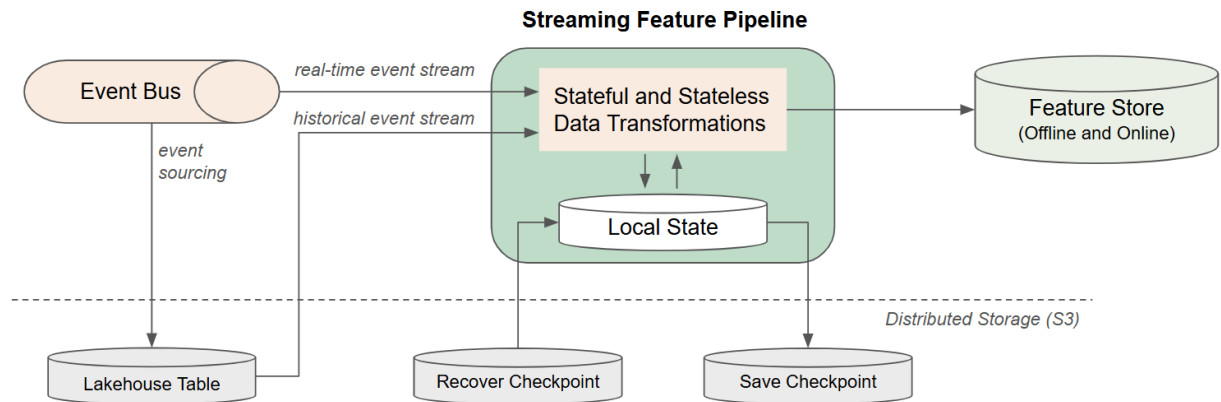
Streaming Feature Pipeline

Event Bus

real-time event stream

historical event stream

event sourcing

Stateful and Stateless Data Transformations

Feature Store
(Offline and Online)

Local State

Distributed Storage (S3)

Lakehouse Table

Recover Checkpoint

Save Checkpoint